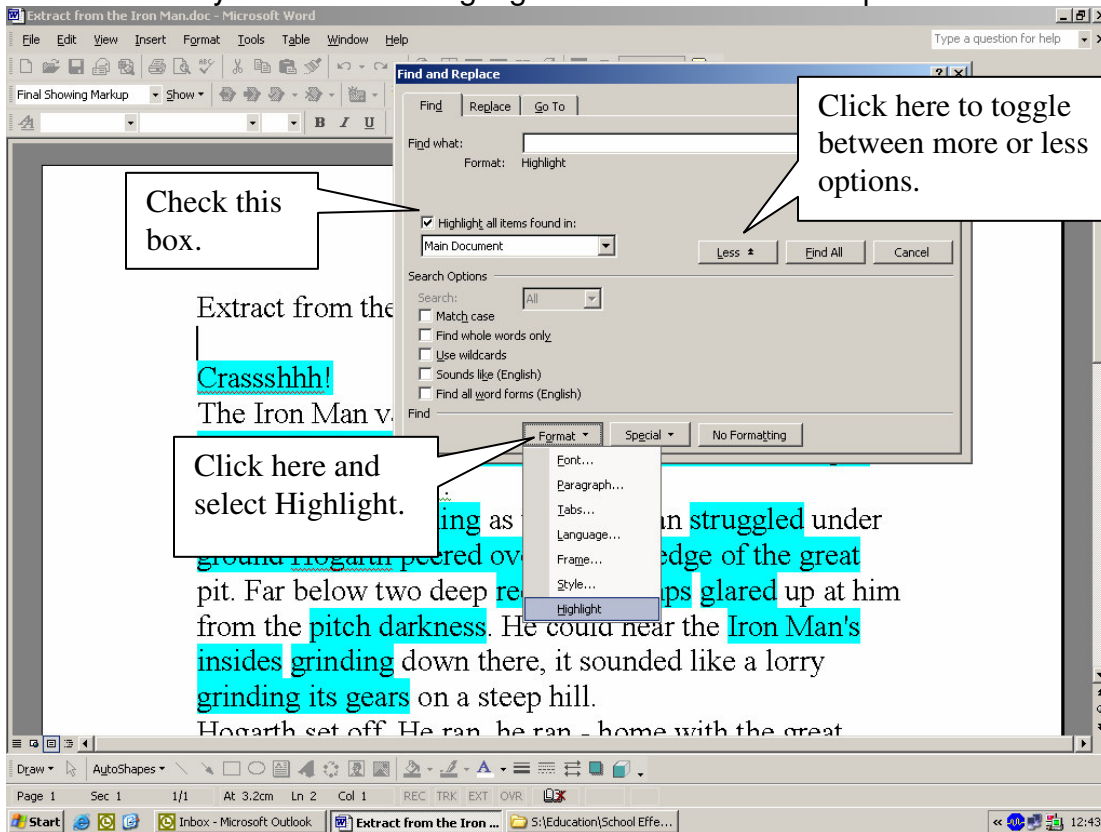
Extract from the Iron Man.doc - Microsoft Word

File Edit View Insert Format Tools Table Window Help

Type a question for help

Final Showing Markup Show

Find and Replace

Find Replace Go To

Find what:
Format: Highlight

Click here to toggle between more or less options.

Check this box.

Highlight all items found in:
Main Document

Less Find All Cancel

Search Options
Search: All
Match case
Find whole words only
Use wildcards
Sounds like (English)
Find all word forms (English)
Find

Format Special No Formatting

Font...
Paragraph...
Tabs...
Language...
Frame...
Style...
Highlight

Extract from the

Crassshhh!
The Iron Man v

Click here and select Highlight.

ing as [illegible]an struggled under ground Hogarth peered ov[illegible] edge of the great pit. Far below two deep re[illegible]ps glared up at him from the pitch darkness. He could hear the Iron Man's insides grinding down there, it sounded like a lorry grinding its gears on a steep hill.
Hogarth set off. He ran, he ran - home with the great

Draw AutoShapes

Page 1 Sec 1 1/1 At 3.2cm Ln 2 Col 1 REC TRK EXT OVR

Start Inbox - Microsoft Outlook Extract from the Iron ... S:\Education\School Effe... 12:43